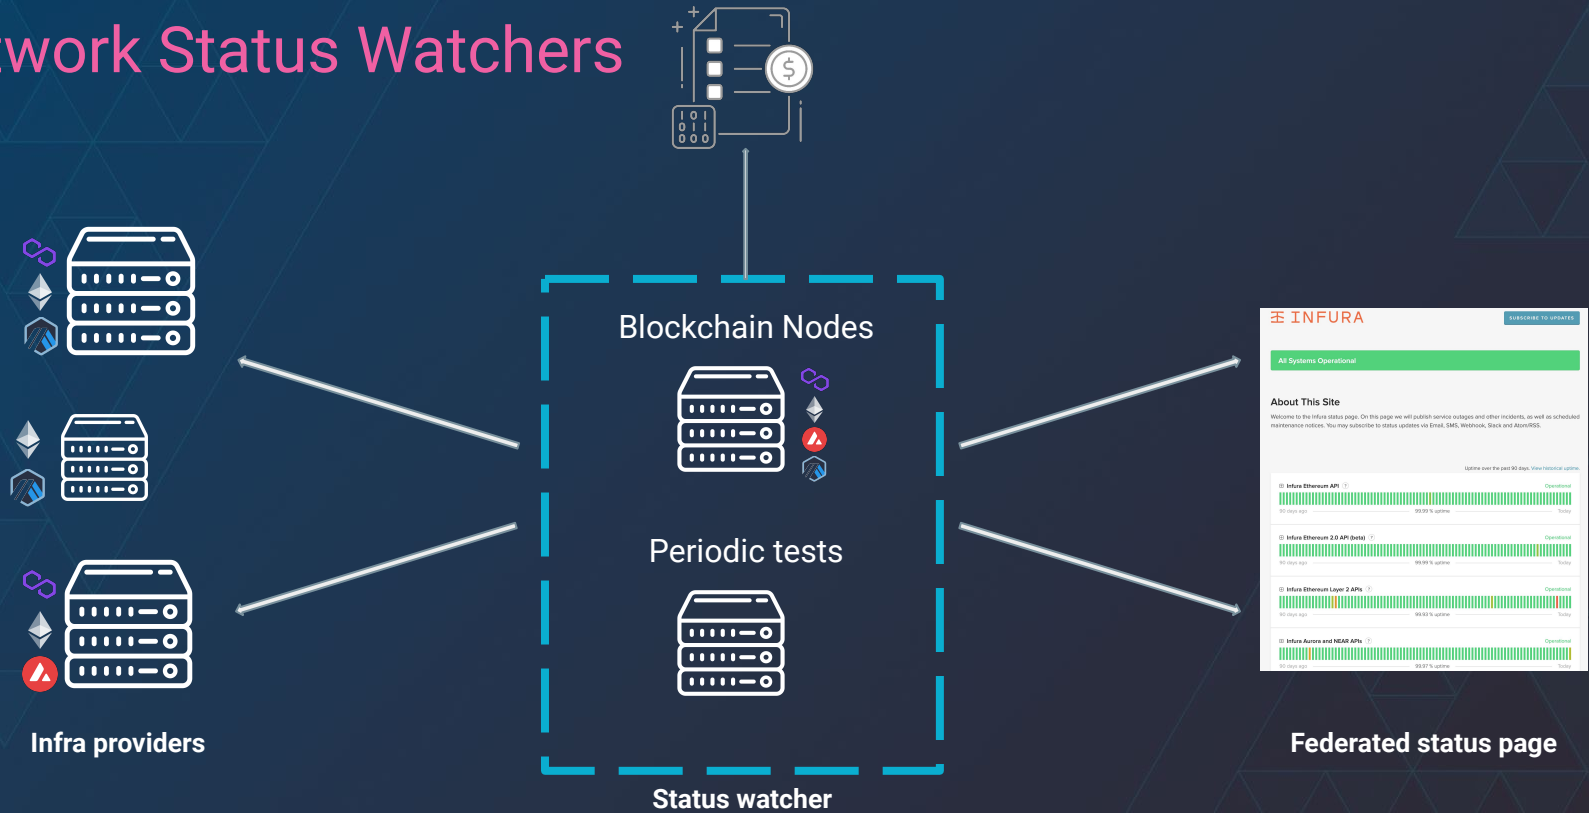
work Status Watchers

Blockchain Nodes

Periodic tests

Infra providers

Status watcher

INFURA
SUBSCRIBE TO UPDATES
All Systems Operational
About This Site
Welcome to the Infura status page. On this page we will publish service outages and other incidents, as well as scheduled maintenance notices. You may subscribe to status updates via Email, SMS, Webhook, Slack and Atom/RSS.
Uptime over the past 90 days. View historical uptime.
Infura Ethereum API ? Operational
90 days ago 99.99 % uptime Today
Infura Ethereum 2.0 API (beta) ? Operational
90 days ago 99.99 % uptime Today
Infura Ethereum Layer 2 APIs ? Operational
90 days ago 99.93 % uptime Today
Infura Aurora and NEAR APIs ? Operational
90 days ago 99.97 % uptime Today

Federated status page